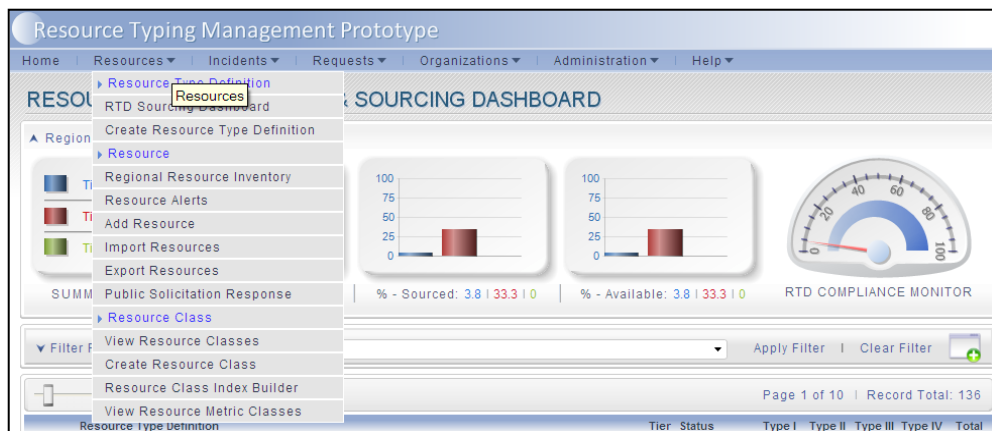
Resource Typing Management Prototype

Home | Resources ▾ | Incidents ▾ | Requests ▾ | Organizations ▾ | Administration ▾ | Help ▾

RESOU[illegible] & SOURCING DASHBOARD

▸ Resource Type Definition
Resources
RTD Sourcing Dashboard
Create Resource Type Definition
▸ Resource
Regional Resource Inventory
Resource Alerts
Add Resource
Import Resources
Export Resources
Public Solicitation Response
▸ Resource Class
View Resource Classes
Create Resource Class
Resource Class Index Builder
View Resource Metric Classes

▲ Region

Ti
Ti
Ti

SUMM

100
75
50
25
0

% - Sourced: 3.8 | 33.3 | 0

100
75
50
25
0

% - Available: 3.8 | 33.3 | 0

0
20
40
60
80
100

RTD COMPLIANCE MONITOR

▼ Filter R

Apply Filter | Clear Filter

Page 1 of 10 | Record Total: 136

Resource Type Definition Tier Status Type I Type II Type III Type IV Total